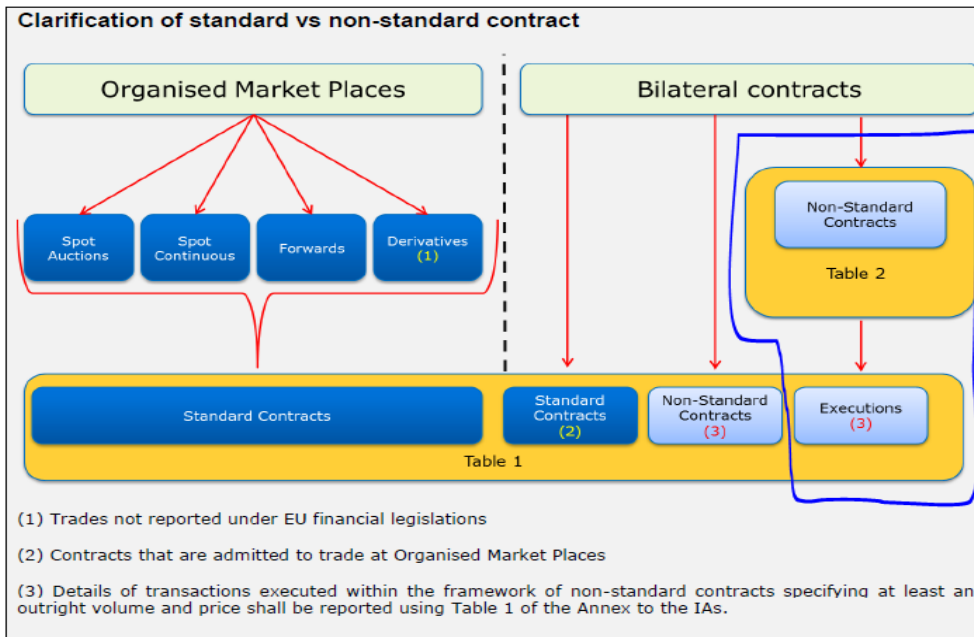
Clarification of standard vs non-standard contract

Organised Market Places

Bilateral contracts

Spot Auctions

Spot Continuous

Forwards

Derivatives (1)

Non-Standard Contracts

Table 2

Standard Contracts

Standard Contracts (2)

Non-Standard Contracts (3)

Executions (3)

Table 1

(1) Trades not reported under EU financial legislations

(2) Contracts that are admitted to trade at Organised Market Places

(3) Details of transactions executed within the framework of non-standard contracts specifying at least an outright volume and price shall be reported using Table 1 of the Annex to the IAs.